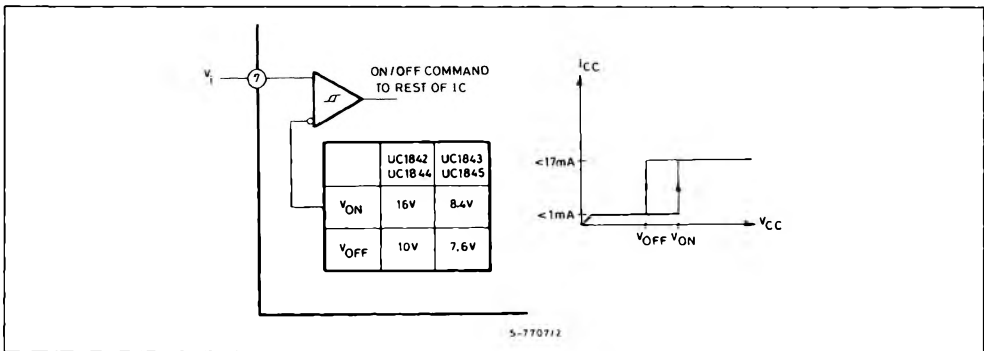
$V_i$

7

ON/OFF COMMAND TO REST OF IC

| | UC1842 UC1844 | UC1843 UC1845 |
|---|---|---|
| $V_{ON}$ | 16V | 8.4V |
| $V_{OFF}$ | 10V | 7.6V |

$I_{CC}$

<17mA

<1mA

$V_{OFF}$ $V_{ON}$

$V_{CC}$

5-7707/2